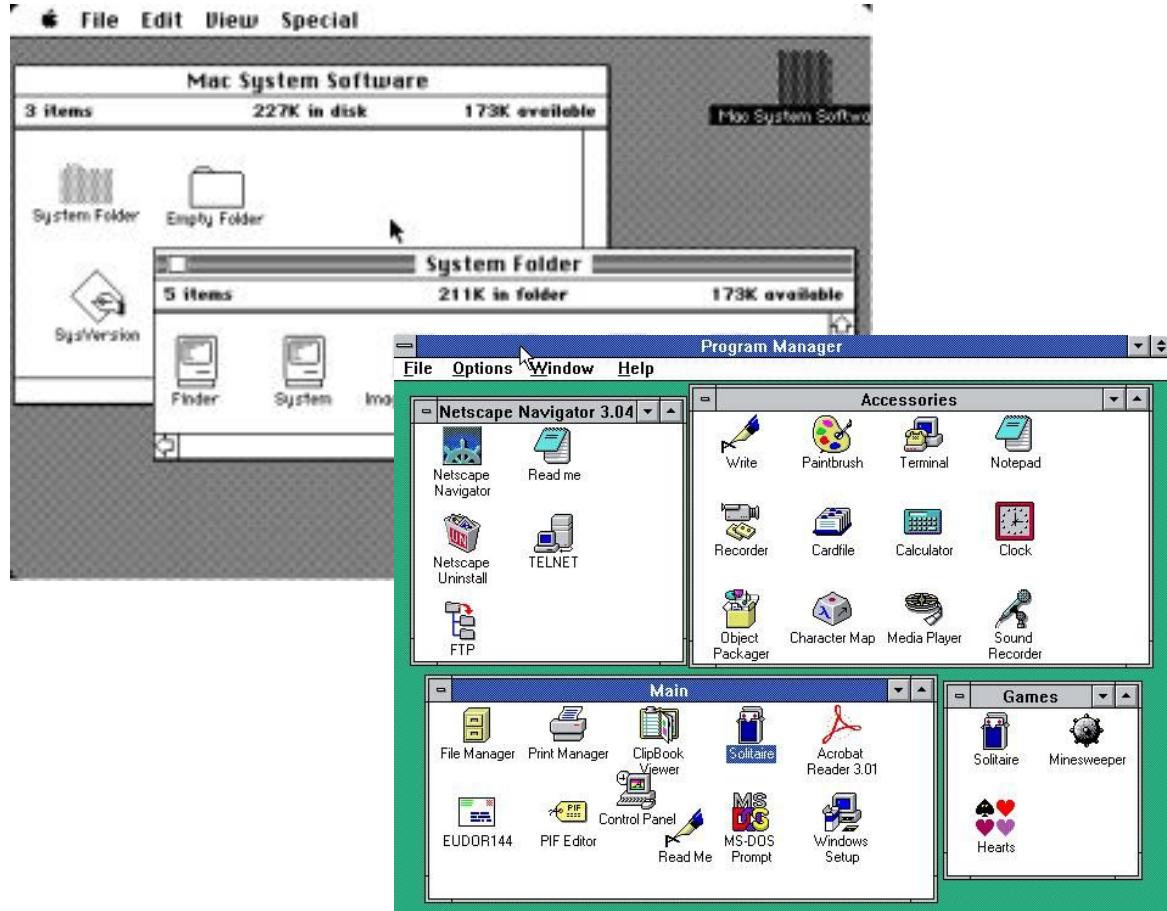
File Edit View Special

Mac System Software
3 items 227K in disk 173K available

System Folder
Empty Folder
SysVersion

Mac System Softwa

System Folder
5 items 211K in folder 173K available

Finder
System
Ima

Program Manager
File Options Window Help

Netscape Navigator 3.04
Netscape Navigator
Read me
Netscape Uninstall
TELNET
FTP

Accessories
Write
Paintbrush
Terminal
Notepad
Recorder
Cardfile
Calculator
Clock
Object Packager
Character Map
Media Player
Sound Recorder

Main
File Manager
Print Manager
ClipBook Viewer
Solitaire
Acrobat Reader 3.01
EUDOR144
PIF Editor
Control Panel
Read Me
MS-DOS Prompt
Windows Setup

Games
Solitaire
Minesweeper
Hearts